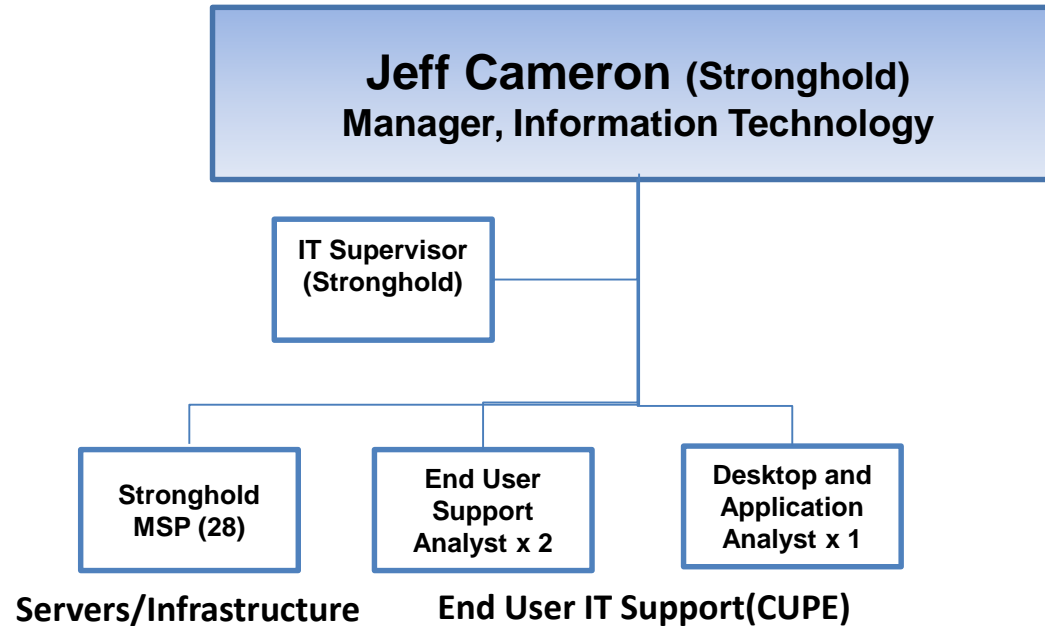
Jeff Cameron (Stronghold)
Manager, Information Technology

IT Supervisor (Stronghold)

Stronghold MSP (28)

End User Support Analyst x 2

Desktop and Application Analyst x 1

Servers/Infrastructure

End User IT Support(CUPE)